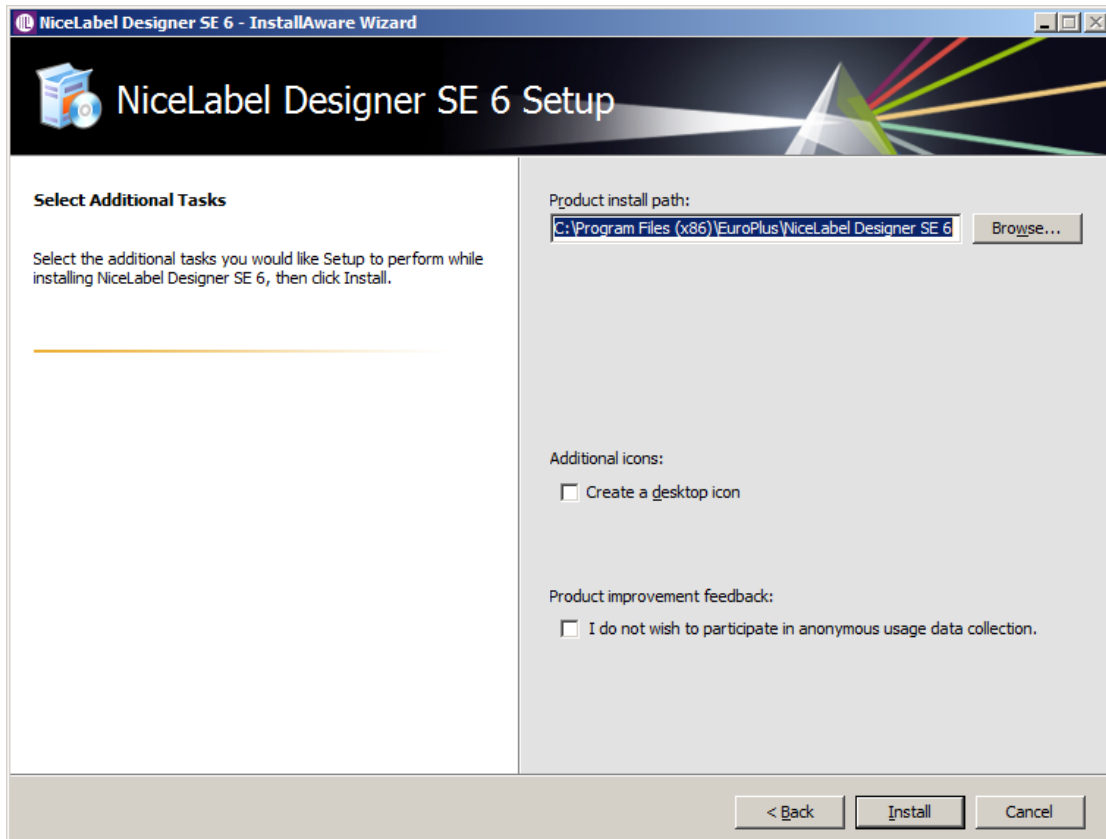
NiceLabel Designer SE 6 - InstallAware Wizard

NiceLabel Designer SE 6 Setup

Select Additional Tasks

Select the additional tasks you would like Setup to perform while installing NiceLabel Designer SE 6, then click Install.

Product install path:

C:\Program Files (x86)\EuroPlus\NiceLabel Designer SE 6

Browse...

Additional icons:

Create a desktop icon

Product improvement feedback:

I do not wish to participate in anonymous usage data collection.

< Back

Install

Cancel